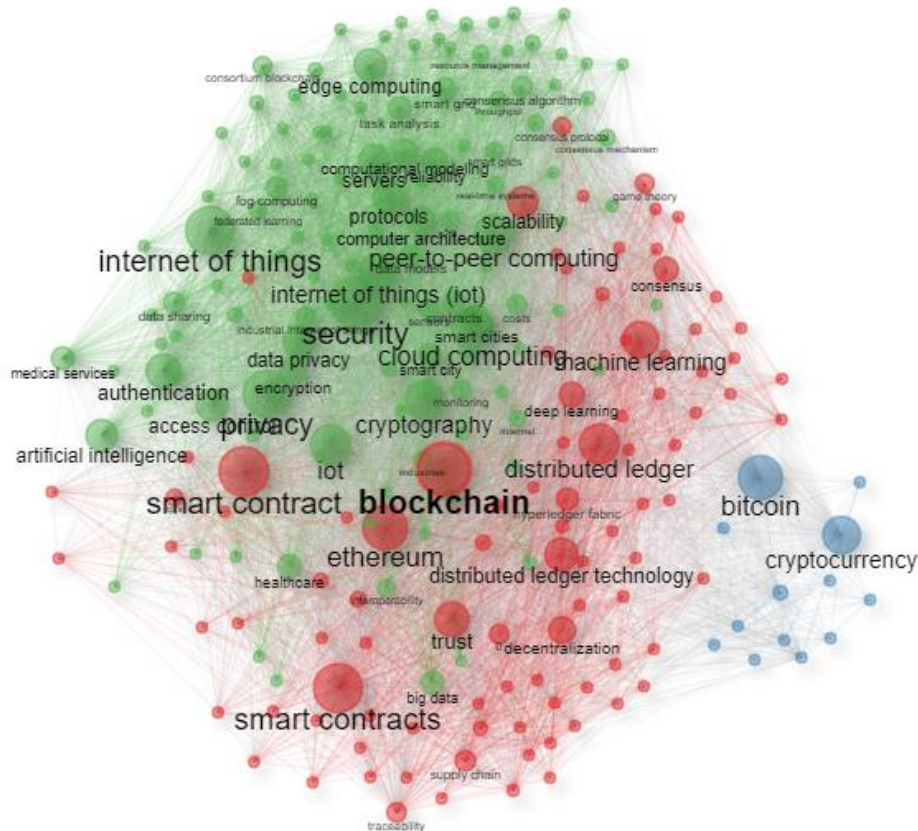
consortium blockchain
resource management
edge computing
smart grid
consensus algorithm
throughput
task analysis
consensus protocol
consensus mechanism
smart grids
computational modeling
servers
reliability
real-time systems
game theory
fog computing
federated learning
protocols
scalability
computer architecture
internet of things
peer-to-peer computing
data models
internet of things (iot)
consensus
data sharing
industrial internet
contracts
costs
security
smart cities
medical services
data privacy
cloud computing
machine learning
smart city
authentication
encryption
monitoring
deep learning
access control
privacy
cryptography
internet
artificial intelligence
iot
distributed ledger
industries
smart contract
blockchain
bitcoin
hyperledger fabric
ethereum
cryptocurrency
distributed ledger technology
healthcare
interoperability
trust
decentralization
big data
smart contracts
supply chain
traceability